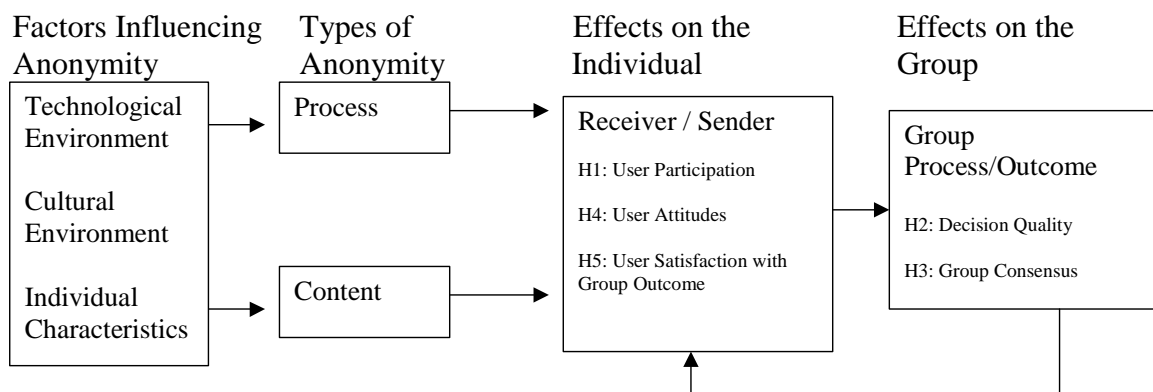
Factors Influencing Anonymity

Technological Environment

Cultural Environment

Individual Characteristics

Types of Anonymity

Process

Content

Effects on the Individual

Receiver / Sender

H1: User Participation

H4: User Attitudes

H5: User Satisfaction with Group Outcome

Effects on the Group

Group Process/Outcome

H2: Decision Quality

H3: Group Consensus